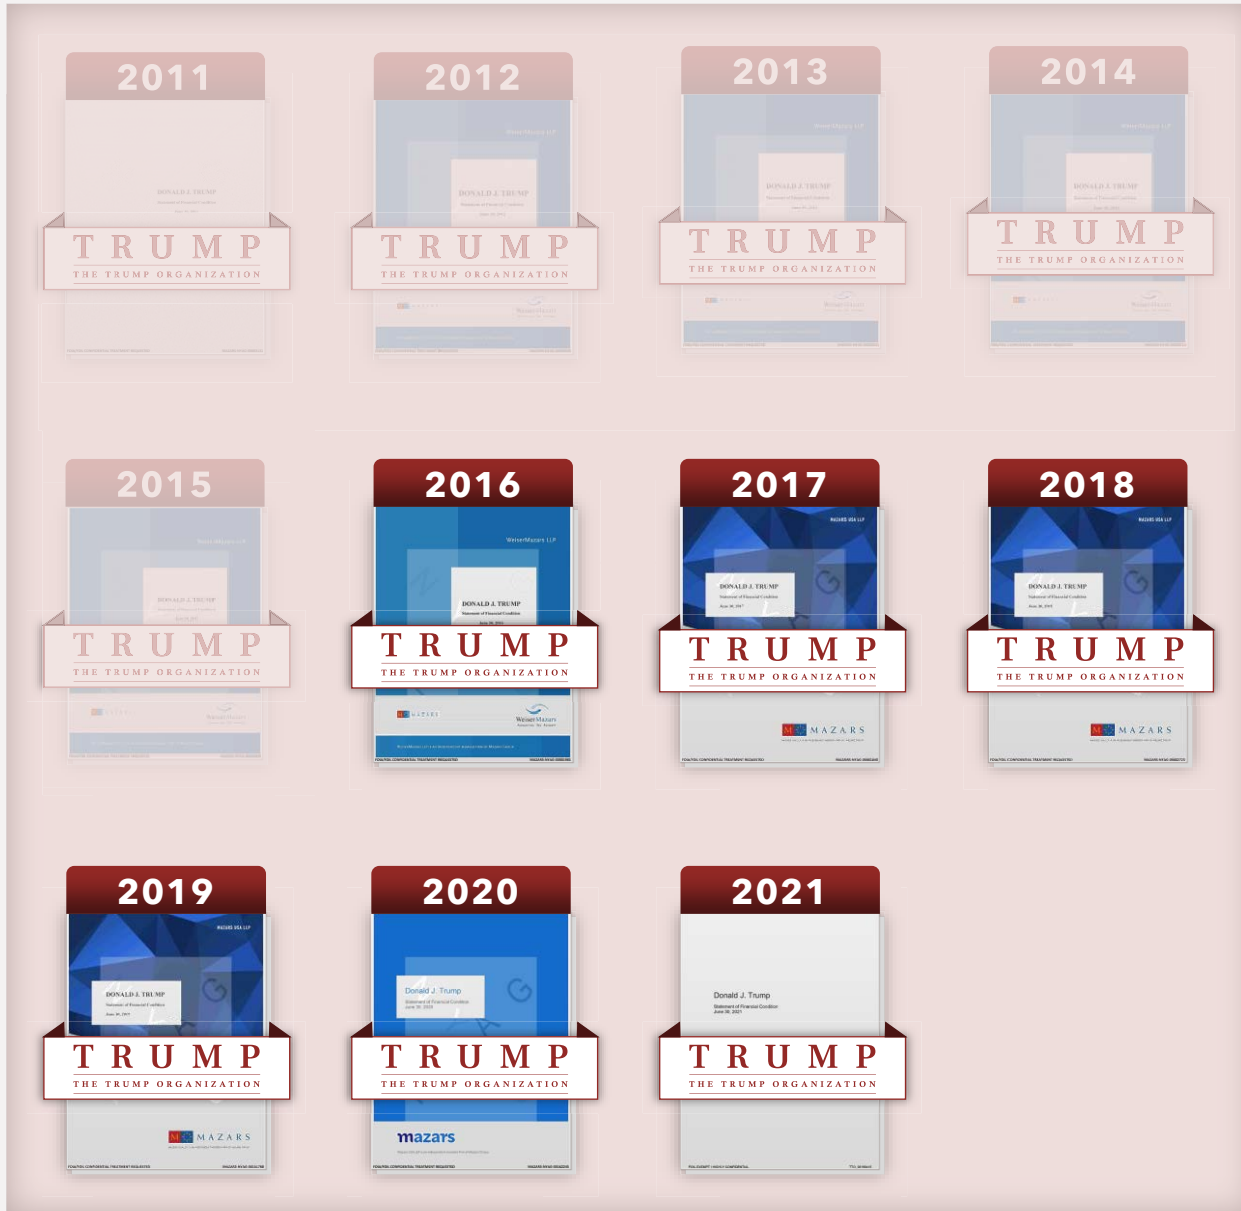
2011

DONALD J. TRUMP

TRUMP
THE TRUMP ORGANIZATION

2012

WeiserMazars LLP

DONALD J. TRUMP

TRUMP
THE TRUMP ORGANIZATION

2013

WeiserMazars LLP

DONALD J. TRUMP

TRUMP
THE TRUMP ORGANIZATION

2014

WeiserMazars LLP

DONALD J. TRUMP

TRUMP
THE TRUMP ORGANIZATION

2015

WeiserMazars LLP

DONALD J. TRUMP

TRUMP
THE TRUMP ORGANIZATION

2016

WeiserMazars LLP

DONALD J. TRUMP

TRUMP
THE TRUMP ORGANIZATION

MAZARS

WeiserMazars

2017

MAZARS USA LLP

DONALD J. TRUMP

TRUMP
THE TRUMP ORGANIZATION

MAZARS

2018

MAZARS USA LLP

DONALD J. TRUMP

TRUMP
THE TRUMP ORGANIZATION

MAZARS

2019

MAZARS USA LLP

DONALD J. TRUMP

TRUMP
THE TRUMP ORGANIZATION

MAZARS

2020

Donald J. Trump

TRUMP
THE TRUMP ORGANIZATION

mazars

2021

Donald J. Trump
Statement of Financial Condition
June 30, 2021

TRUMP
THE TRUMP ORGANIZATION